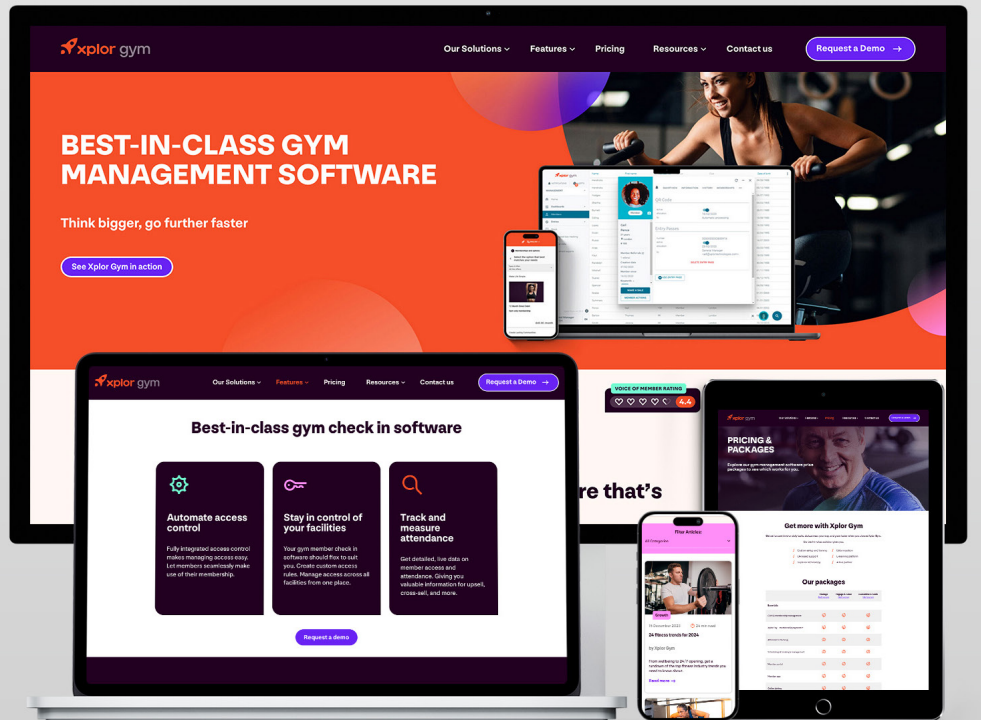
xplor gym

Our Solutions Features Pricing Resources Contact us Request a Demo

BEST-IN-CLASS GYM MANAGEMENT SOFTWARE

Think bigger, go further faster

See Xplor Gym in action

xplor gym

Our Solutions Features Pricing Resources Contact us Request a Demo

Best-in-class gym check in software

Automate access control

Fully integrated access control makes managing access easy. Let members seamlessly make use of their membership.

Stay in control of your facilities

Your gym member check in software should flex to suit you. Create custom access rules. Manage access across all facilities from one place.

Track and measure attendance

Get detailed, live data on member access and attendance. Giving you valuable information for upsell, cross-sell, and more.

Request a demo

VOICE OF MEMBER RATING

4.4

re that's

PRICING & PACKAGES

Get more with Xplor Gym

Our packages

All Categories

14 December 2023

24 fitness trends for 2024

by Xplor Gym

Read more